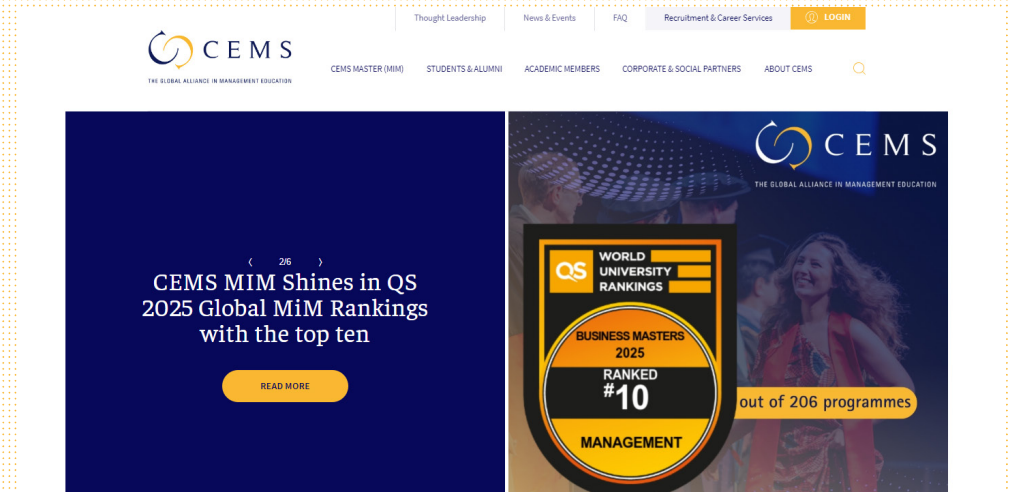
Thought Leadership
News & Events
FAQ
Recruitment & Career Services
LOGIN

CEMS
THE GLOBAL ALLIANCE IN MANAGEMENT EDUCATION

CEMS MASTER (MIM)
STUDENTS & ALUMNI
ACADEMIC MEMBERS
CORPORATE & SOCIAL PARTNERS
ABOUT CEMS

‹ 2/6 ›

CEMS MIM Shines in QS 2025 Global MiM Rankings with the top ten

READ MORE

CEMS
THE GLOBAL ALLIANCE IN MANAGEMENT EDUCATION

QS WORLD UNIVERSITY RANKINGS
BUSINESS MASTERS 2025
RANKED #10
MANAGEMENT

out of 206 programmes